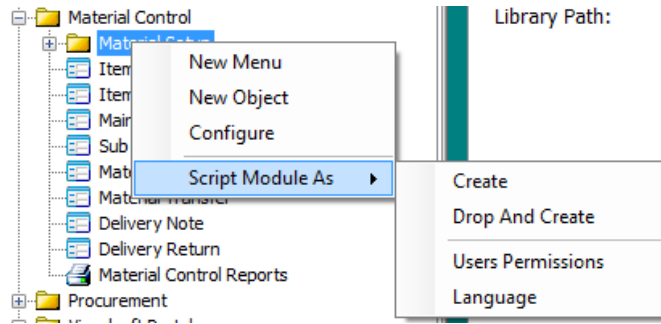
Material Control
Material Setup
Item
Item
Main
Sub
Mate
Material Transfer
Delivery Note
Delivery Return
Material Control Reports
Procurement
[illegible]

New Menu
New Object
Configure
Script Module As

Create
Drop And Create
Users Permissions
Language

Library Path: